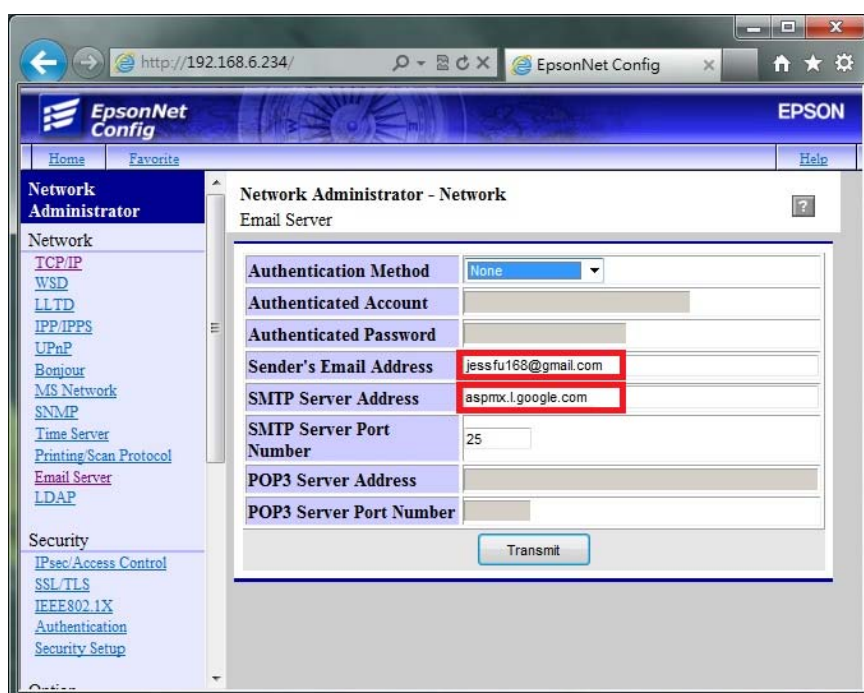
http://192.168.6.234/

EpsonNet Config

EpsonNet Config

EPSON

Home Favorite

Help

Network Administrator

Network
TCP/IP
WSD
LLTD
IPP/IPPS
UPnP
Bonjour
MS Network
SNMP
Time Server
Printing/Scan Protocol
Email Server
LDAP

Security
IPsec/Access Control
SSL/TLS
IEEE802.1X
Authentication
Security Setup

Network Administrator - Network
Email Server

| | |
|---|---|
| Authentication Method | None |
| Authenticated Account | |
| Authenticated Password | |
| Sender's Email Address | jessfu168@gmail.com |
| SMTP Server Address | aspmx.l.google.com |
| SMTP Server Port Number | 25 |
| POP3 Server Address | |
| POP3 Server Port Number | |

Transmit